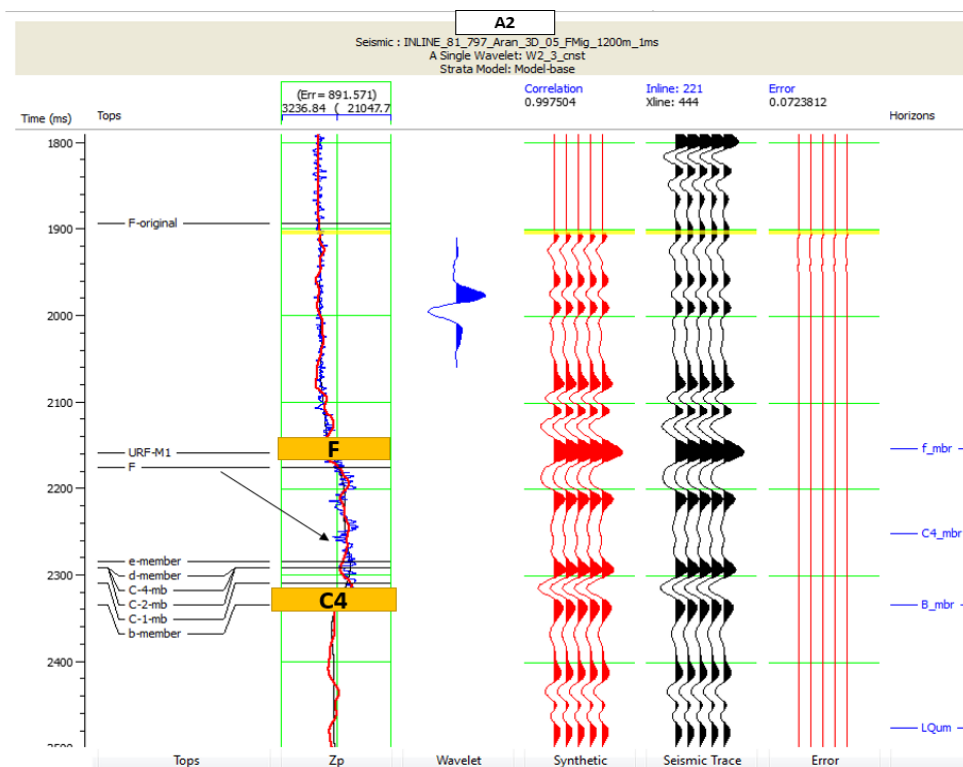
A2

Seismic : INLINE_81_797_Aran_3D_05_FMig_1200m_1ms
A Single Wavelet: W2_3_cnst
Strata Model: Model-base

Time (ms) Tops

(Err= 891.571)
3236.84 ( 21047.7

Correlation
0.997504

Inline: 221
Xline: 444

Error
0.0723812

Horizons

1800
1900
2000
2100
2200
2300
2400
2500

F-original
URF-M1
F
e-member
d-member
C-4-mb
C-2-mb
C-1-mb
b-member

F
C4

f_mbr
C4_mbr
B_mbr
LQum

Tops
Zp
Wavelet
Synthetic
Seismic Trace
Error